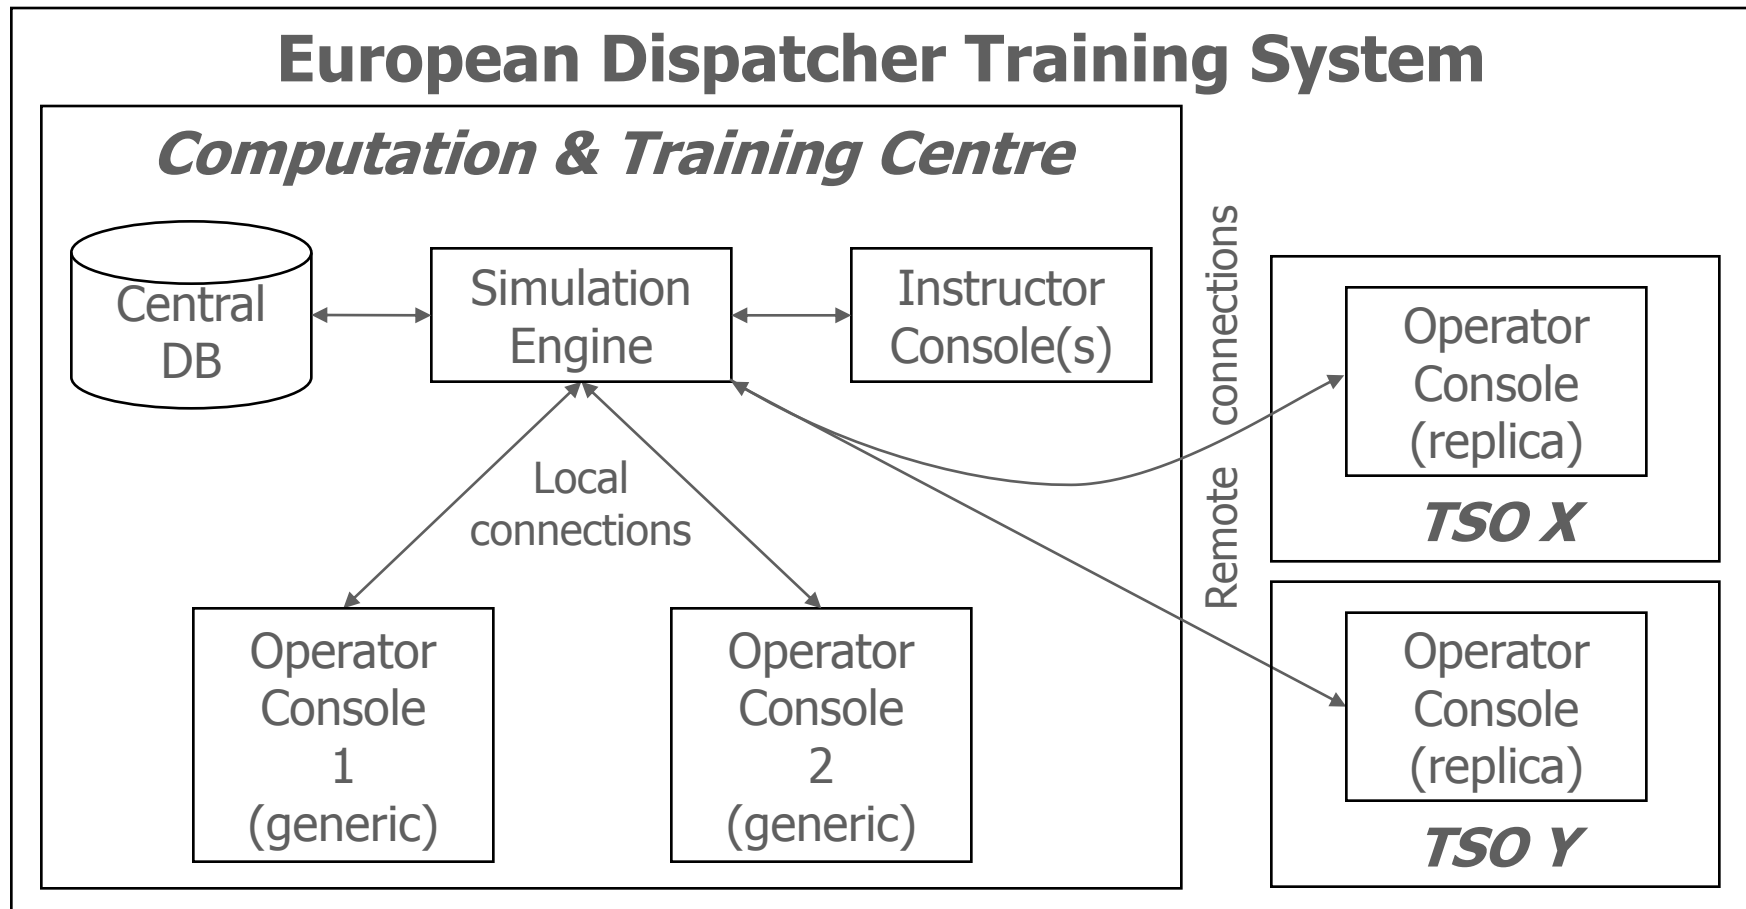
European Dispatcher Training System

Computation & Training Centre

Central DB

Simulation Engine

Instructor Console(s)

Local connections

Operator Console 1 (generic)

Operator Console 2 (generic)

Remote connections

Operator Console (replica)

TSO X

Operator Console (replica)

TSO Y